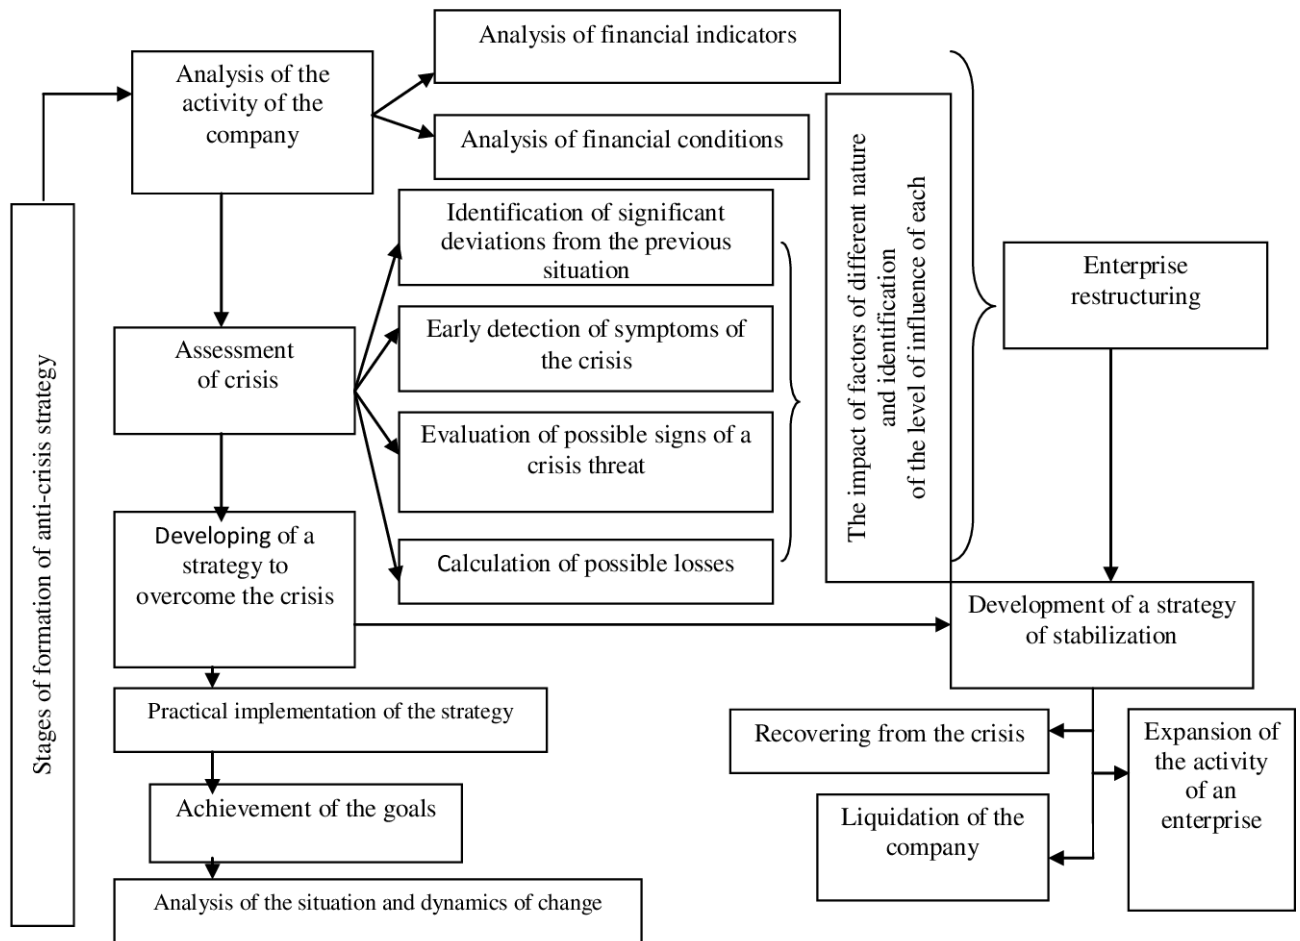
Stages of formation of anti-crisis strategy

Analysis of the activity of the company

Analysis of financial indicators

Analysis of financial conditions

Assessment of crisis

Identification of significant deviations from the previous situation

Early detection of symptoms of the crisis

Evaluation of possible signs of a crisis threat

Calculation of possible losses

The impact of factors of different nature and identification of the level of influence of each

Enterprise restructuring

Developing of a strategy to overcome the crisis

Development of a strategy of stabilization

Practical implementation of the strategy

Achievement of the goals

Analysis of the situation and dynamics of change

Recovering from the crisis

Liquidation of the company

Expansion of the activity of an enterprise